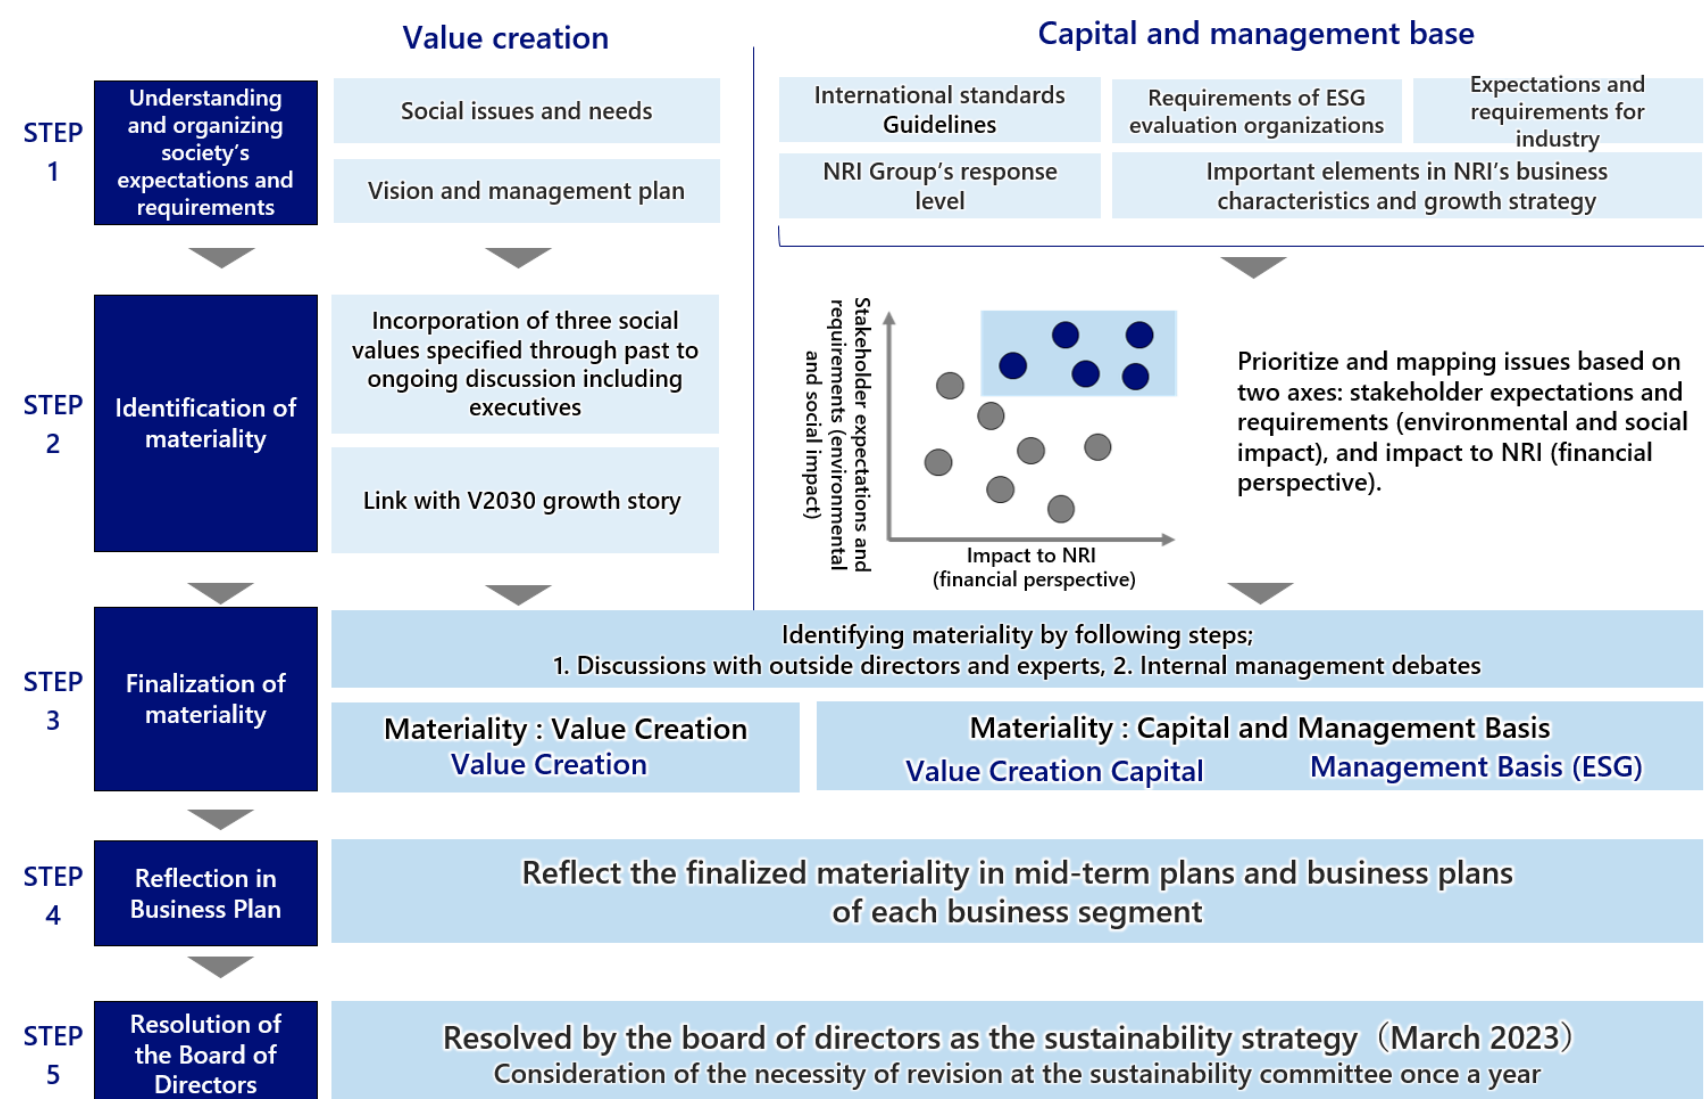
Value creation

Capital and management base

STEP 1

Understanding and organizing society's expectations and requirements

Social issues and needs

Vision and management plan

International standards Guidelines

Requirements of ESG evaluation organizations

Expectations and requirements for industry

NRI Group's response level

Important elements in NRI's business characteristics and growth strategy

STEP 2

Identification of materiality

Incorporation of three social values specified through past to ongoing discussion including executives

Link with V2030 growth story

Stakeholder expectations and requirements (environmental and social impact)

Impact to NRI (financial perspective)

Prioritize and mapping issues based on two axes: stakeholder expectations and requirements (environmental and social impact), and impact to NRI (financial perspective).

STEP 3

Finalization of materiality

Identifying materiality by following steps;
1. Discussions with outside directors and experts, 2. Internal management debates

Materiality : Value Creation
Value Creation

Materiality : Capital and Management Basis
Value Creation Capital
Management Basis (ESG)

STEP 4

Reflection in Business Plan

Reflect the finalized materiality in mid-term plans and business plans of each business segment

STEP 5

Resolution of the Board of Directors

Resolved by the board of directors as the sustainability strategy（March 2023）
Consideration of the necessity of revision at the sustainability committee once a year